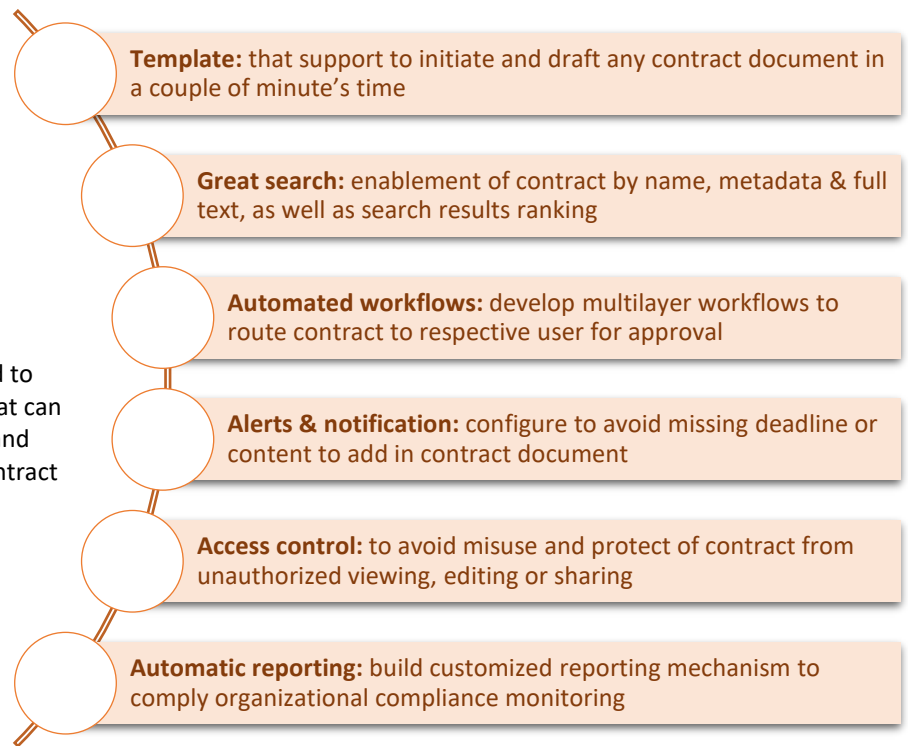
l to
at can
nd
ntract

**Template:** that support to initiate and draft any contract document in a couple of minute's time

**Great search:** enablement of contract by name, metadata & full text, as well as search results ranking

**Automated workflows:** develop multilayer workflows to route contract to respective user for approval

**Alerts & notification:** configure to avoid missing deadline or content to add in contract document

**Access control:** to avoid misuse and protect of contract from unauthorized viewing, editing or sharing

**Automatic reporting:** build customized reporting mechanism to comply organizational compliance monitoring